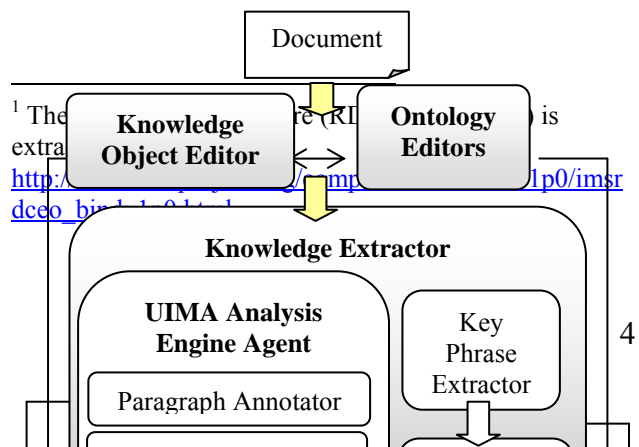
Document

$^1$ The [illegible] re (RD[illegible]) is extra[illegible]

http:/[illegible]mp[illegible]1p0/imsrdceo_bin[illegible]

Knowledge Object Editor

Ontology Editors

Knowledge Extractor

UIMA Analysis Engine Agent

Paragraph Annotator

Key Phrase Extractor

4